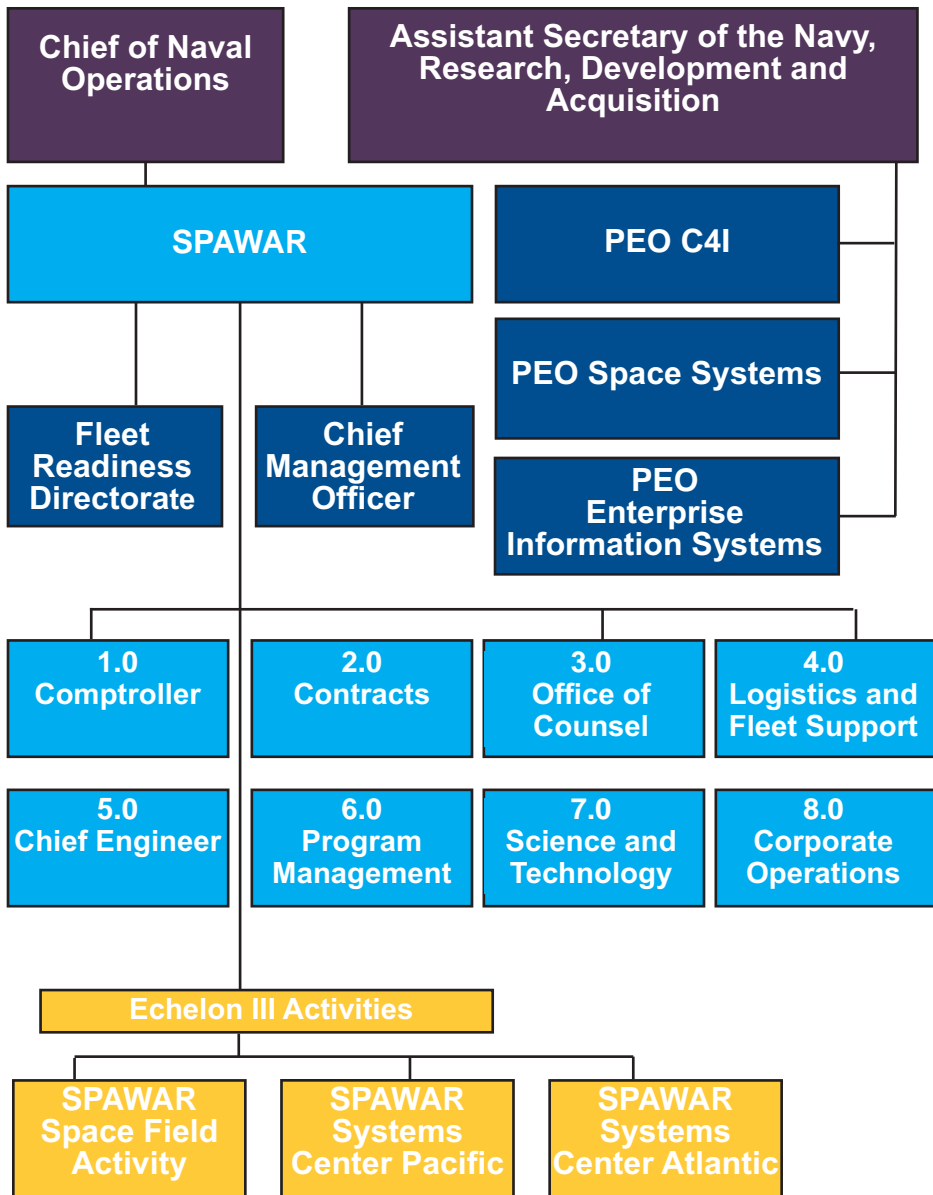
Chief of Naval Operations

Assistant Secretary of the Navy, Research, Development and Acquisition

SPAWAR

PEO C4I

PEO Space Systems

PEO Enterprise Information Systems

Fleet Readiness Directorate

Chief Management Officer

1.0 Comptroller

2.0 Contracts

3.0 Office of Counsel

4.0 Logistics and Fleet Support

5.0 Chief Engineer

6.0 Program Management

7.0 Science and Technology

8.0 Corporate Operations

Echelon III Activities

SPAWAR Space Field Activity

SPAWAR Systems Center Pacific

SPAWAR Systems Center Atlantic